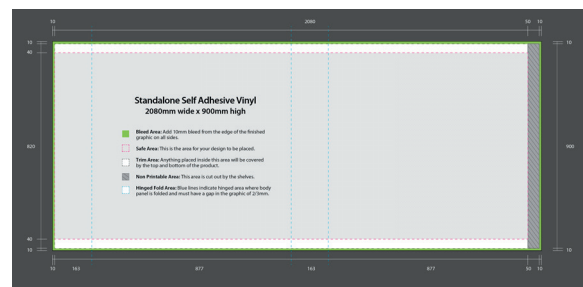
10

2080

50 10

10
40

820

40
10

10

900

10

10 163

877

163

877

50 10

Standalone Self Adhesive Vinyl
2080mm wide x 900mm high

Bleed Area: Add 10mm bleed from the edge of the finished graphic on all sides.

Safe Area: This is the area for your design to be placed.

Trim Area: Anything placed inside this area will be covered by the top and bottom of the product.

Non Printable Area: This area is cut out by the shelves.

Hinged Fold Area: Blue lines indicate hinged area where body panel is folded and must have a gap in the graphic of 2/3mm.